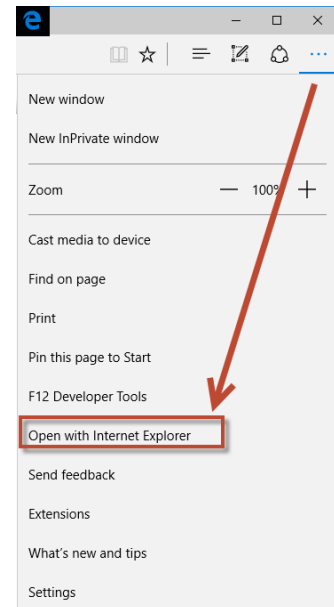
New window

New InPrivate window

Zoom — 100% +

Cast media to device

Find on page

Print

Pin this page to Start

F12 Developer Tools

Open with Internet Explorer

Send feedback

Extensions

What's new and tips

Settings